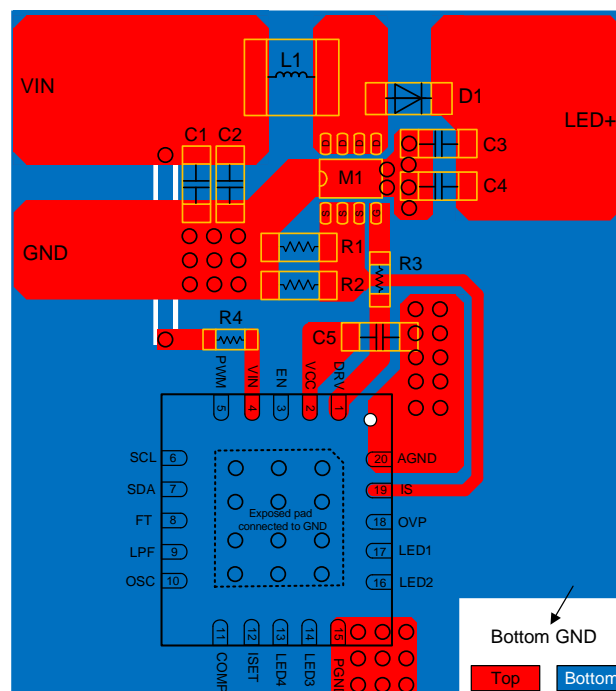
L1

VIN

D1

LED+

C1 C2

C3

M1

C4

GND

R1

R3

R2

R4

C5

PWM 5

VIN 4

EN 3

VCC 2

DRV 1

SCL 6

SDA 7

FT 8

LPF 9

OSC 10

20 AGND

19 IS

18 OVP

17 LED1

16 LED2

Exposed pad connected to GND

COMP 11

ISET 12

LED4 13

LED3 14

PGN 15

Bottom GND

Top

Bottom